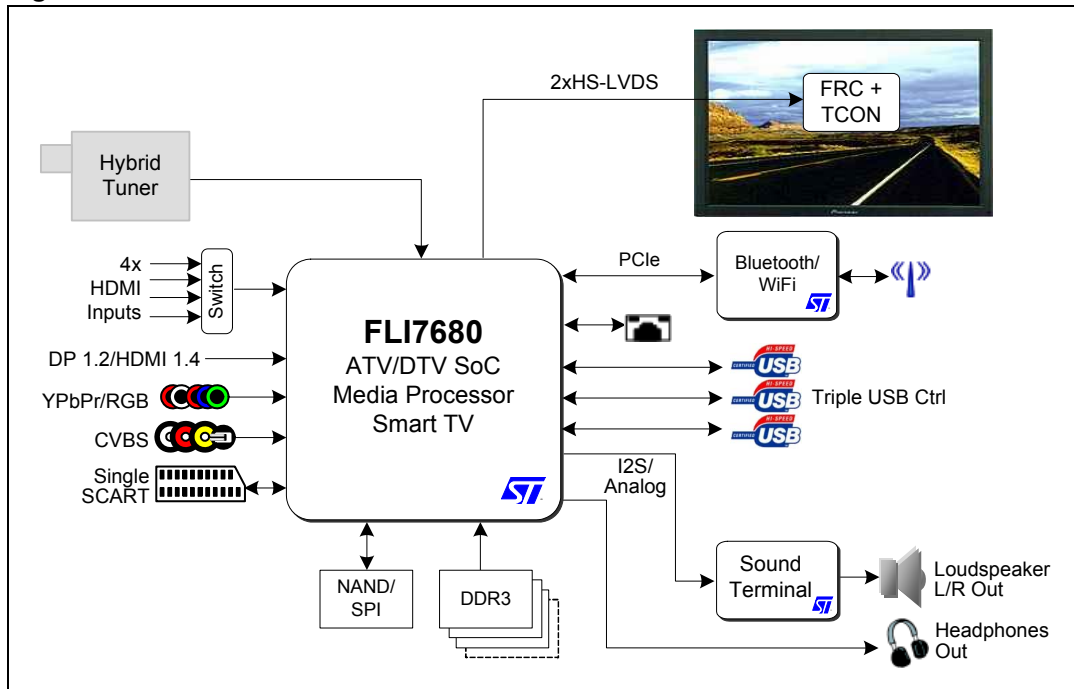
2xHS-LVDS

FRC + TCON

Hybrid Tuner

4x HDMI Inputs

Switch

DP 1.2/HDMI 1.4

YPbPr/RGB

CVBS

Single SCART

FLI7680
ATV/DTV SoC
Media Processor
Smart TV

PCIe

Bluetooth/ WiFi

HI-SPEED CERTIFIED USB

HI-SPEED CERTIFIED USB

Triple USB Ctrl

HI-SPEED CERTIFIED USB

I2S/ Analog

NAND/ SPI

DDR3

Sound Terminal

Loudspeaker L/R Out

Headphones Out